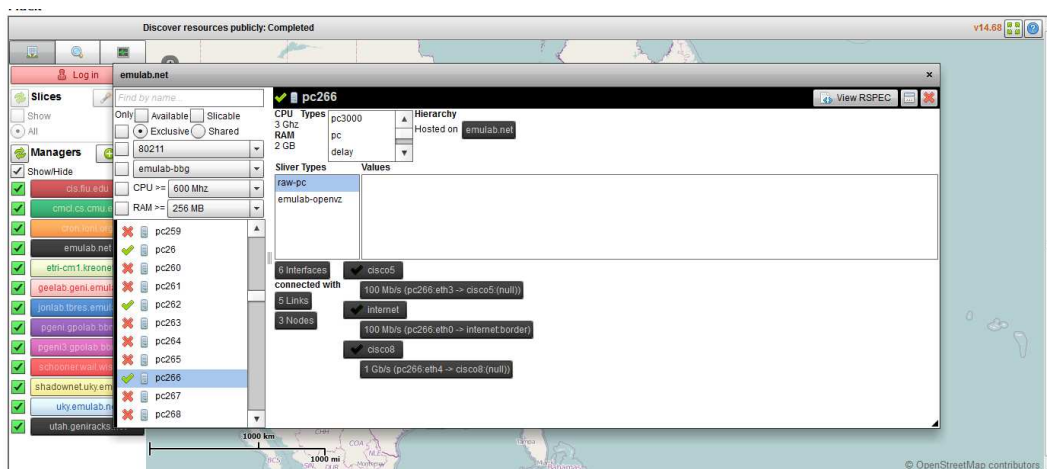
Discover resources publicly: Completed

v14.68

Log in

Slices

Show

All

Managers

Show/Hide

cis.fiu.edu

cmcl.cs.cmu.e

cron.loni.org

emulab.net

etri-cm1.kreone

geelab.geni.emul

jonlab.tbres.emul

pgeni.gpolab.bbn

pgeni3.gpolab.bb

schooner.wail.wis

shadownet.uky.em

uky.emulab.n

utah.geniracks.

emulab.net

Find by name...

Only

Available

Slicable

Exclusive

Shared

80211

emulab-bbg

CPU >= 600 Mhz

RAM >= 256 MB

pc259

pc26

pc260

pc261

pc262

pc263

pc264

pc265

pc266

pc267

pc268

pc266

View RSPEC

CPU 3 Ghz

RAM 2 GB

Types

pc3000

pc

delay

Hierarchy

Hosted on emulab.net

Sliver Types

Values

raw-pc

emulab-openvz

6 Interfaces

connected with

5 Links

3 Nodes

cisco5

100 Mb/s (pc266:eth3 -> cisco5:(null))

internet

100 Mb/s (pc266:eth0 -> internet:border)

cisco8

1 Gb/s (pc266:eth4 -> cisco8:(null))

1000 km

1000 mi

© OpenStreetMap contributors